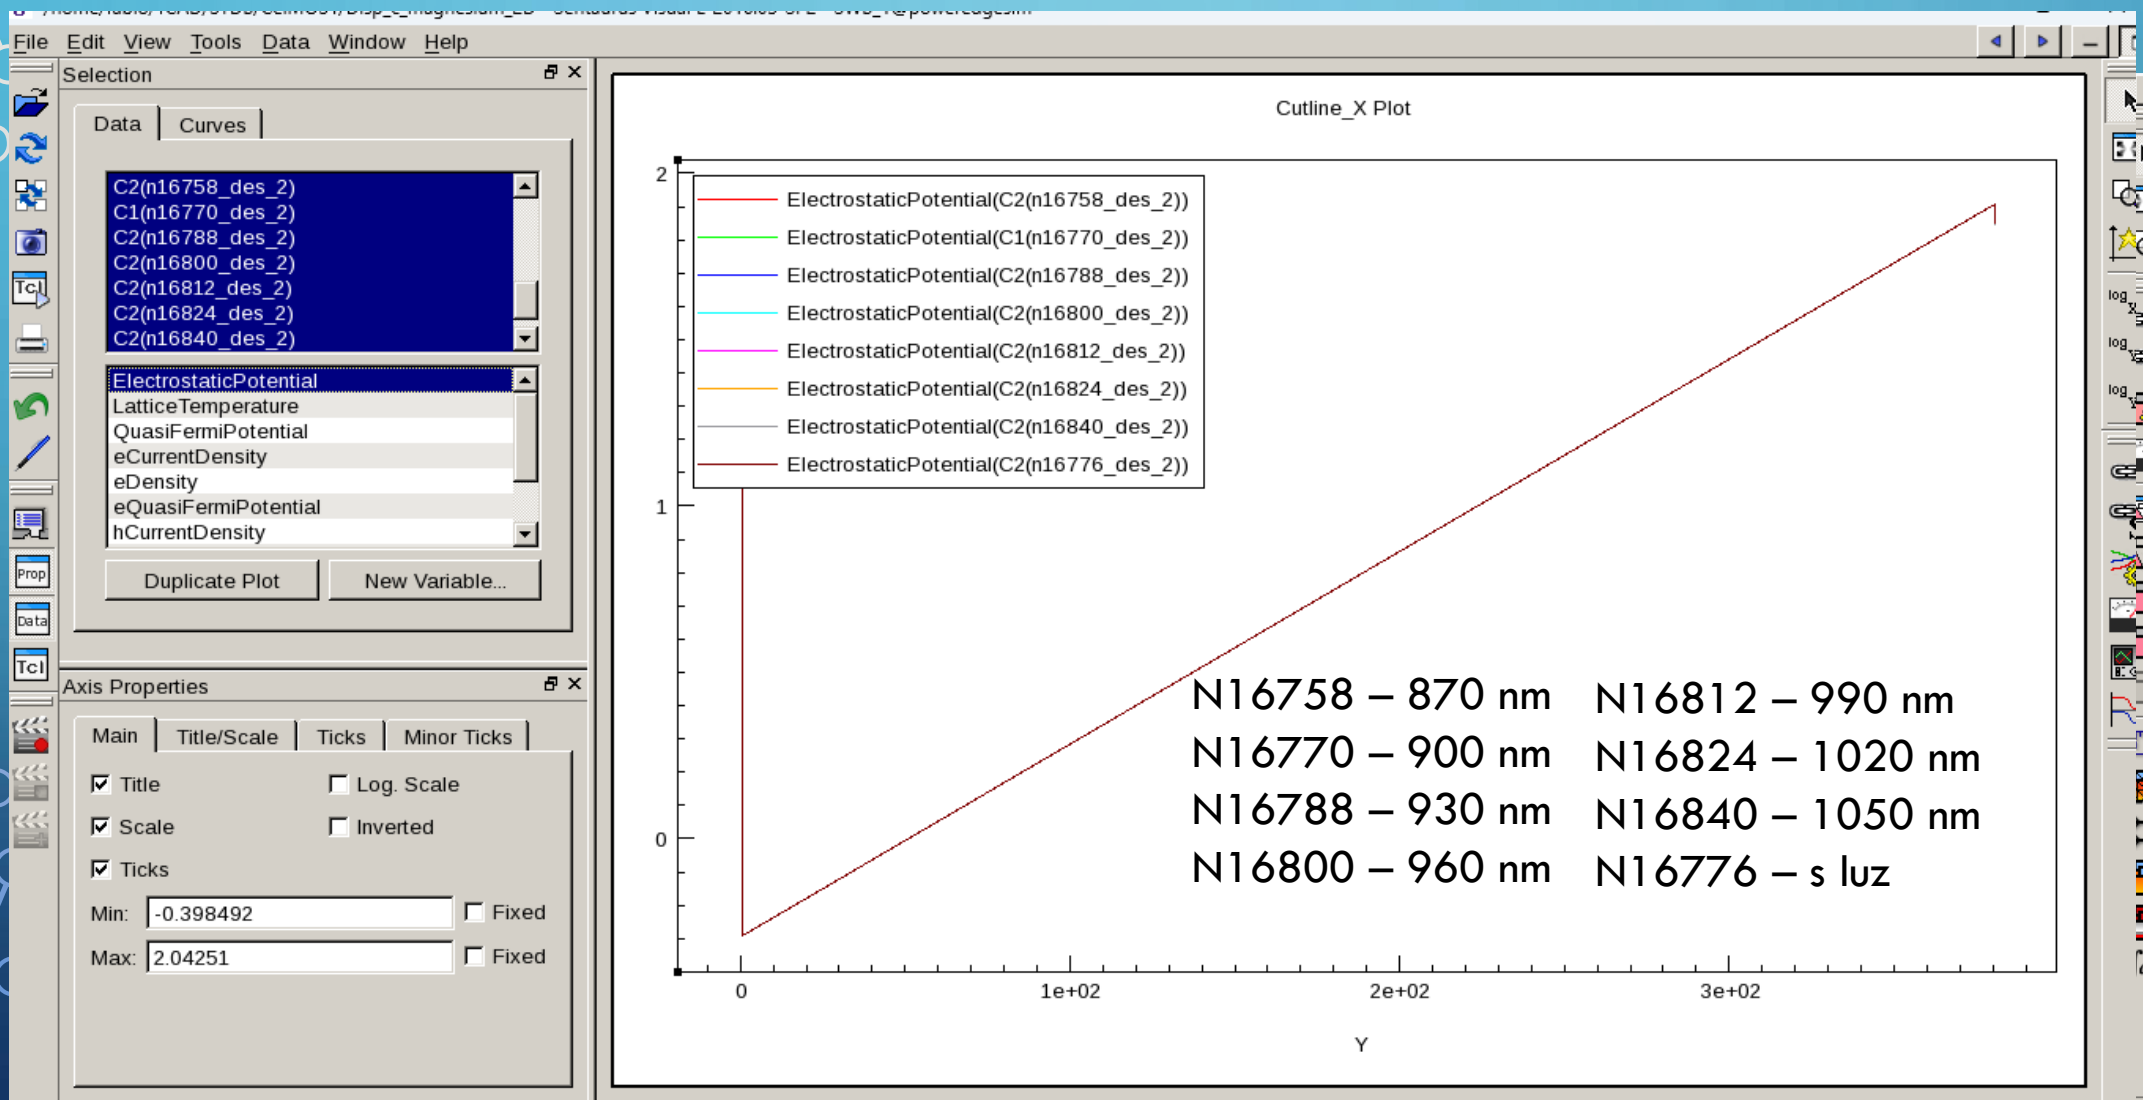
File Edit View Tools Data Window Help

Selection

Data Curves

C2(n16758_des_2)
C1(n16770_des_2)
C2(n16788_des_2)
C2(n16800_des_2)
C2(n16812_des_2)
C2(n16824_des_2)
C2(n16840_des_2)

ElectrostaticPotential
LatticeTemperature
QuasiFermiPotential
eCurrentDensity
eDensity
eQuasiFermiPotential
hCurrentDensity

Duplicate Plot New Variable...

Axis Properties

Main Title/Scale Ticks Minor Ticks

Title Log. Scale
Scale Inverted
Ticks

Min: -0.398492 Fixed
Max: 2.04251 Fixed

Tcl
Prop
Data
Tcl

Cutline_X Plot

ElectrostaticPotential(C2(n16758_des_2))
ElectrostaticPotential(C1(n16770_des_2))
ElectrostaticPotential(C2(n16788_des_2))
ElectrostaticPotential(C2(n16800_des_2))
ElectrostaticPotential(C2(n16812_des_2))
ElectrostaticPotential(C2(n16824_des_2))
ElectrostaticPotential(C2(n16840_des_2))
ElectrostaticPotential(C2(n16776_des_2))

2
1
0

0 1e+02 2e+02 3e+02

Y

N16758 – 870 nm
N16770 – 900 nm
N16788 – 930 nm
N16800 – 960 nm

N16812 – 990 nm
N16824 – 1020 nm
N16840 – 1050 nm
N16776 – s luz

log
log
log